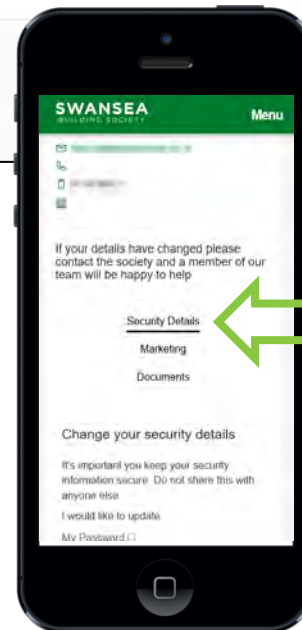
SWANSEA
BUILDING SOCIETY

Menu

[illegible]

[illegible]

If your details have changed please contact the society and a member of our team will be happy to help

Security Details

Marketing

Documents

Change your security details

It's important you keep your security information secure. Do not share this with anyone else.

I would like to update

My Password